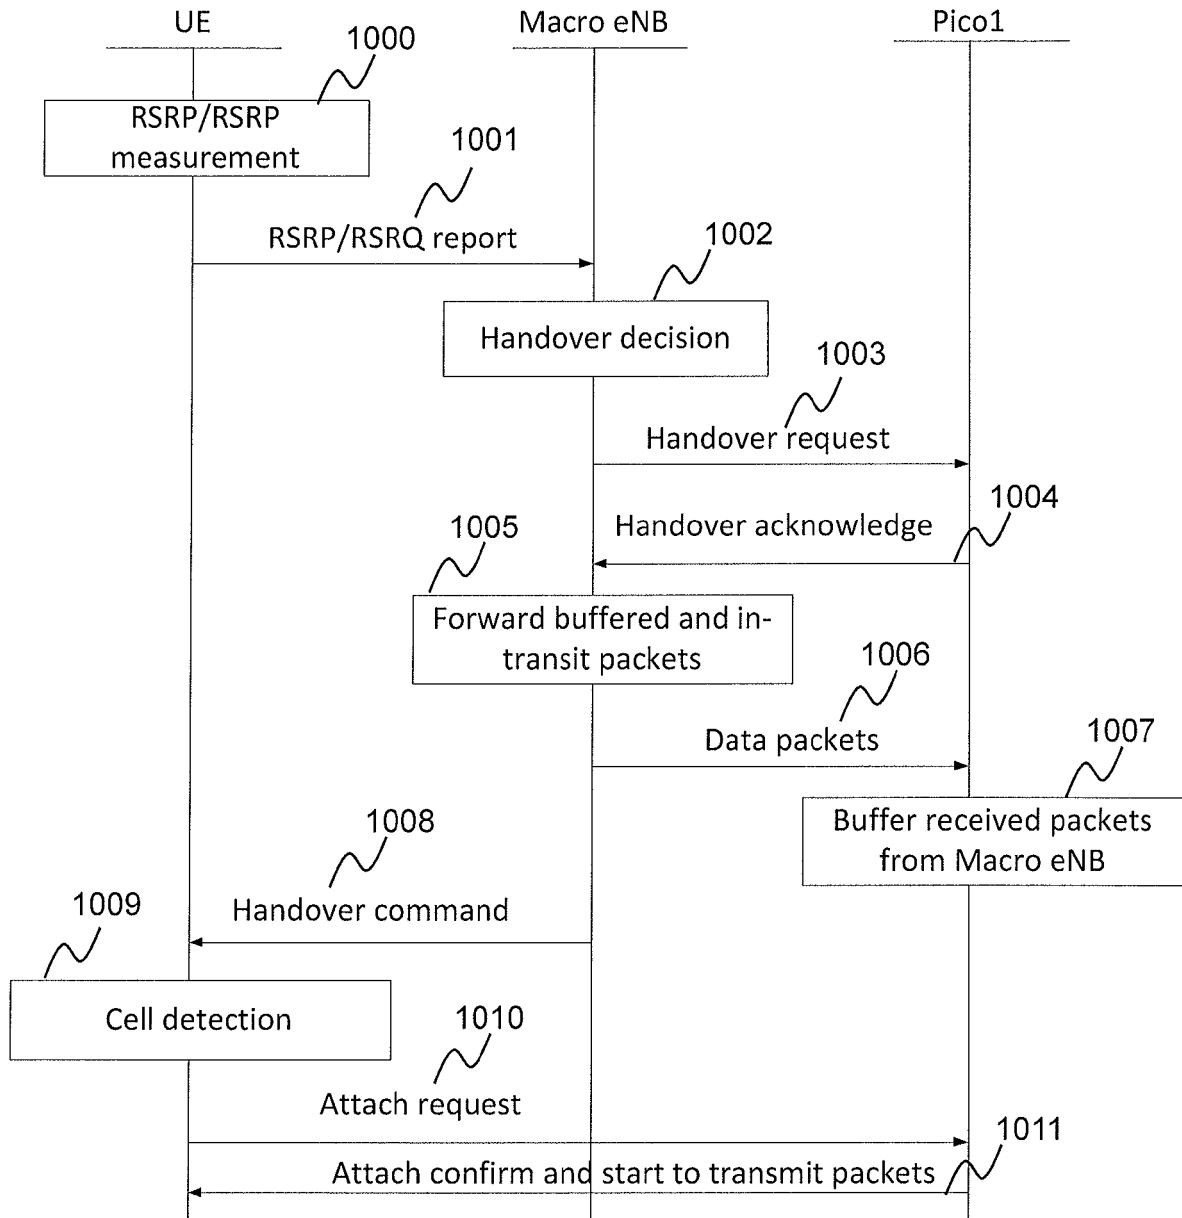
UE
Macro eNB
Pico1
1000
RSRP/RSRP measurement
1001
RSRP/RSRQ report
1002
Handover decision
1003
Handover request
1004
Handover acknowledge
1005
Forward buffered and in-transit packets
1006
Data packets
1007
Buffer received packets from Macro eNB
1008
Handover command
1009
Cell detection
1010
Attach request
1011
Attach confirm and start to transmit packets